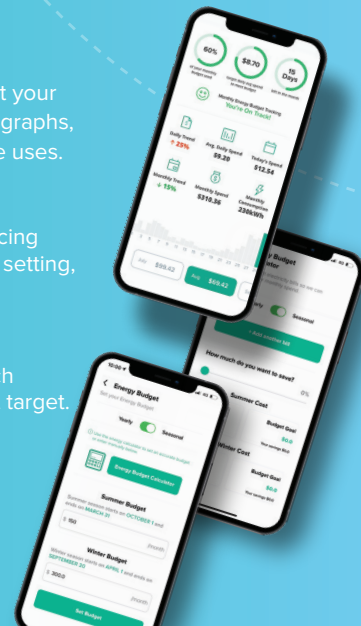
t your
graphs,
e uses.

cing
setting,

h
target.

60%
$8.70
10 Days

Monthly Energy Budget Tracking
You're On Track!

Daily Trend
↑ 25%

Avg. Daily Spend
$9.20

Today's Spend
$12.54

Monthly Trend
↓ 15%

Monthly Spend
$318.36

Monthly Consumption
2386kWh

July $59.42
Aug $69.42

Budget
ator

Yearly
Seasonal

+ Add another bill

How much do you want to save?

0%

Summer Cost

Budget Goal
$0.0

Winter Cost

Budget Goal
$0.0

10:00

Energy Budget
Set your Energy Budget

Yearly
Seasonal

Energy Budget Calculator

Summer Budget
Summer season starts on OCTOBER 1 and ends on MARCH 31

$ 150
/month

Winter Budget
Winter season starts on APRIL 1 and ends on SEPTEMBER 30

$ 300.0
/month

Set Budget